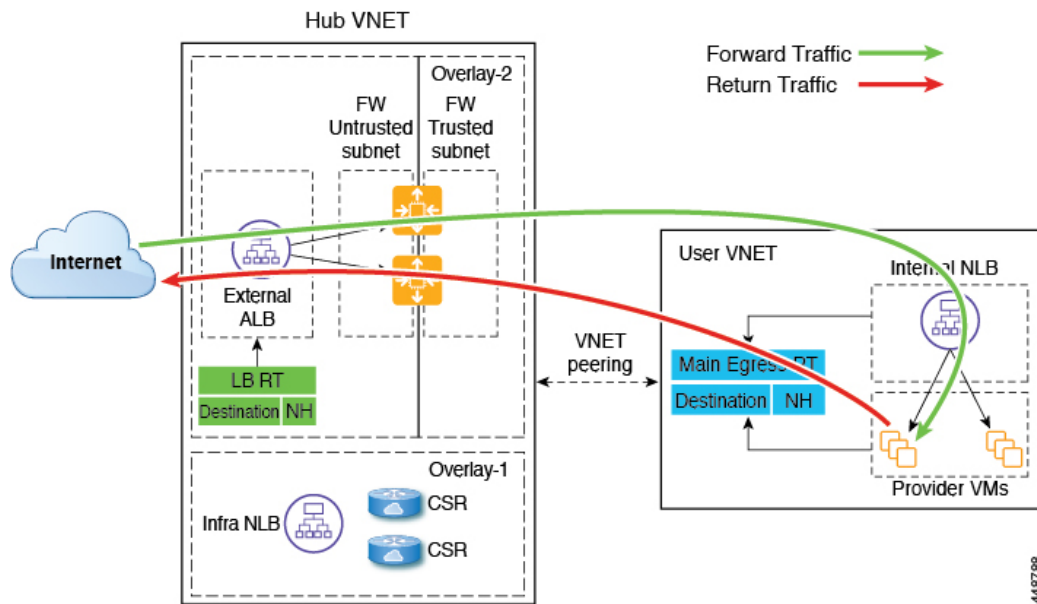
Hub VNET

Forward Traffic
Return Traffic

Overlay-2

FW Untrusted subnet

FW Trusted subnet

Internet

External ALB

LB RT
Destination NH

User VNET

Internal NLB

VNET peering

Main Egress RT
Destination NH

Provider VMs

Overlay-1

Infra NLB

CSR

CSR

448789